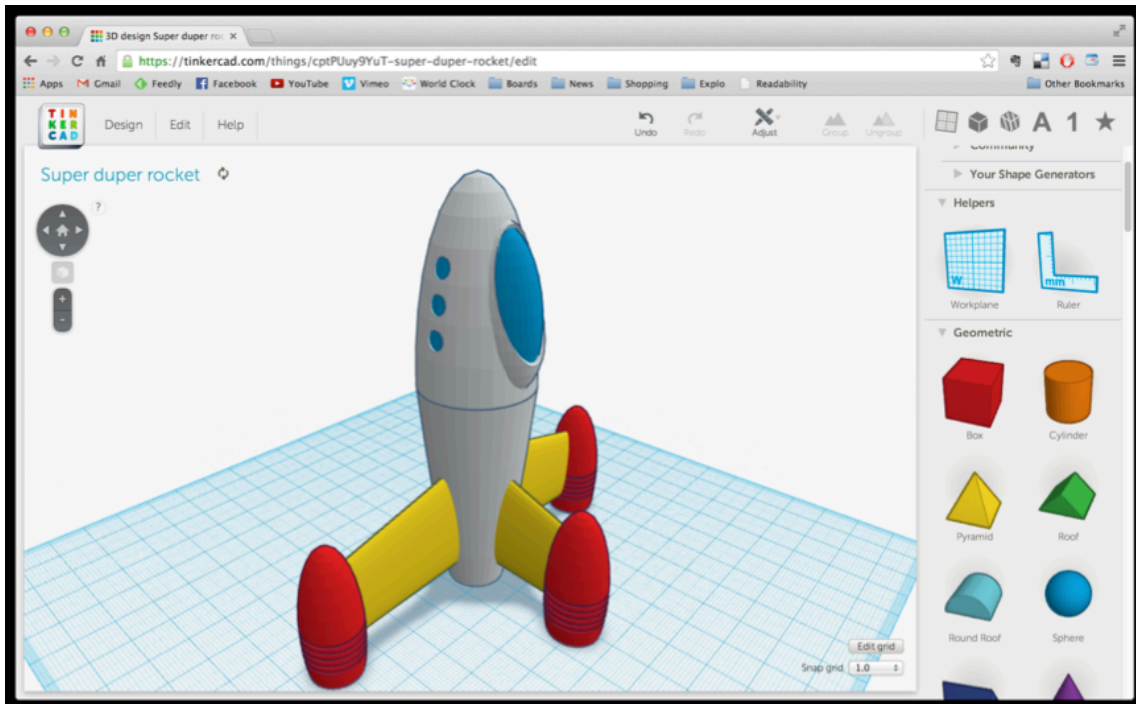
3D design Super duper ro ×

https://tinkercad.com/things/cptPUuy9YuT-super-duper-rocket/edit

Apps Gmail Feedly Facebook YouTube Vimeo World Clock Boards News Shopping Explo Readability Other Bookmarks

TIN KER CAD

Design Edit Help

Undo Redo Adjust Group Ungroup

A 1

Community

Your Shape Generators

Helpers

Workplane Ruler

Geometric

Box Cylinder

Pyramid Roof

Round Roof Sphere

Super duper rocket

?

Edit grid

Snap grid 1.0